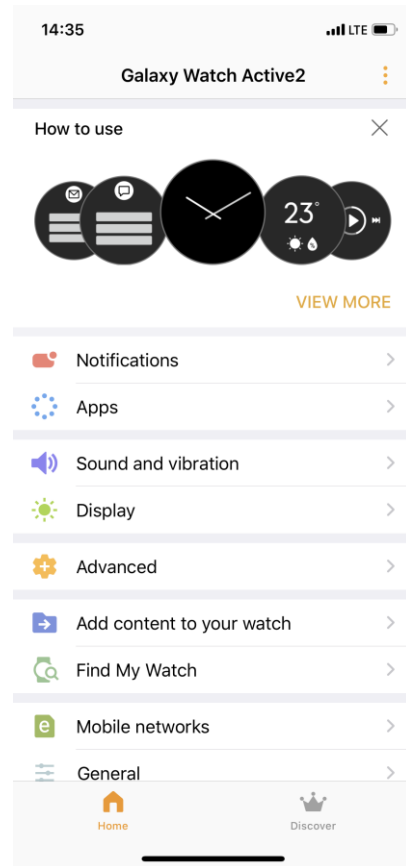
14:35

LTE

Galaxy Watch Active2

How to use

23°

VIEW MORE

Notifications

Apps

Sound and vibration

Display

Advanced

Add content to your watch

Find My Watch

Mobile networks

General

Home

Discover